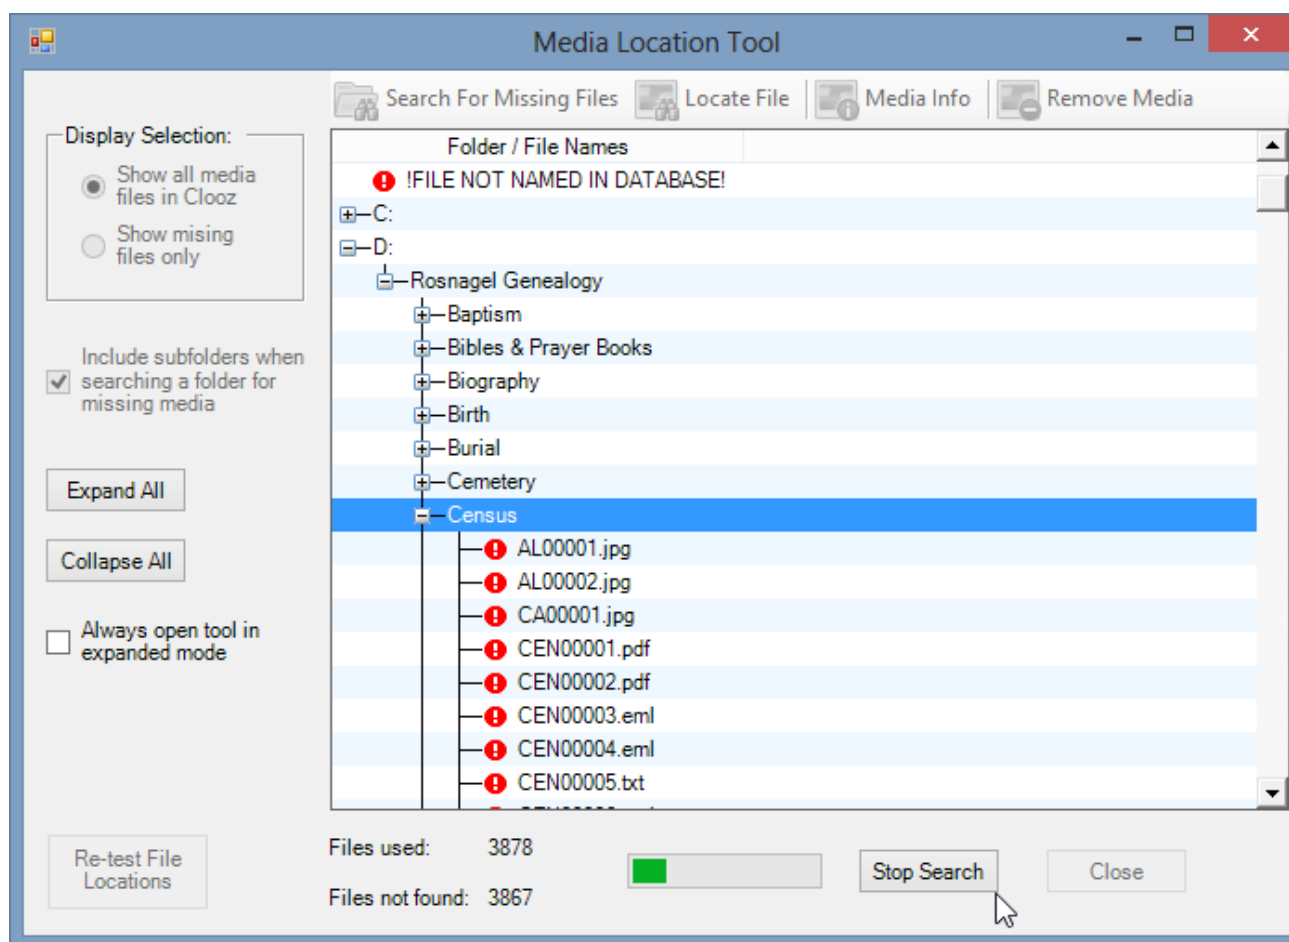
Media Location Tool

Search For Missing Files
Locate File
Media Info
Remove Media

Display Selection:
Show all media files in Clooz
Show mising files only

Include subfolders when searching a folder for missing media

Expand All

Collapse All

Always open tool in expanded mode

Folder / File Names
!FILE NOT NAMED IN DATABASE!
C:
D:
Rosnagel Genealogy
Baptism
Bibles & Prayer Books
Biography
Birth
Burial
Cemetery
Census
AL00001.jpg
AL00002.jpg
CA00001.jpg
CEN00001.pdf
CEN00002.pdf
CEN00003.eml
CEN00004.eml
CEN00005.txt
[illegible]

Re-test File Locations

Files used: 3878

Files not found: 3867

Stop Search

Close